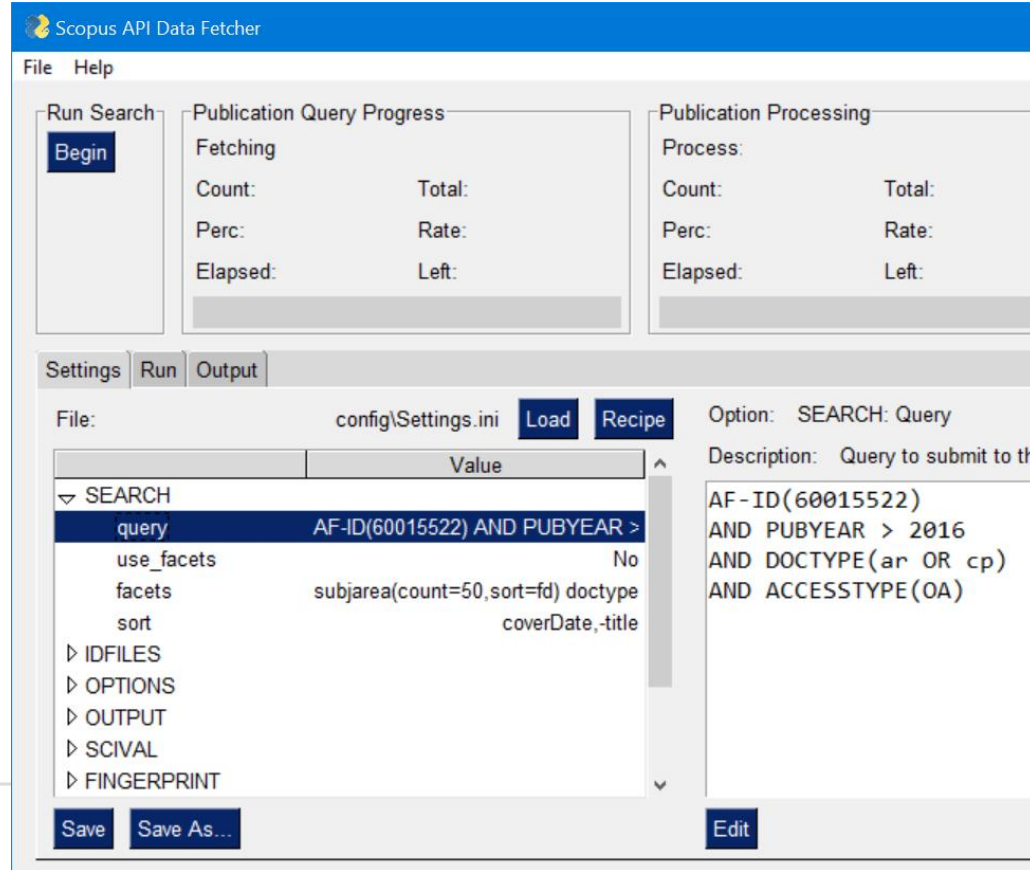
Scopus API Data Fetcher

File Help

Run Search
Begin

Publication Query Progress
Fetching
Count: Total:
Perc: Rate:
Elapsed: Left:

Publication Processing
Process:
Count: Total:
Perc: Rate:
Elapsed: Left:

Settings Run Output

File: config\Settings.ini Load Recipe

| | Value |
|---|---|
| SEARCH | |
| query | AF-ID(60015522) AND PUBYEAR > |
| use_facets | No |
| facets | subjarea(count=50,sort=fd) doctype |
| sort | coverDate,-title |
| IDFILES | |
| OPTIONS | |
| OUTPUT | |
| SCIVAL | |
| FINGERPRINT | |

Save Save As...

Option: SEARCH: Query
Description: Query to submit to th

AF-ID(60015522)
AND PUBYEAR > 2016
AND DOCTYPE(ar OR cp)
AND ACCESSTYPE(OA)

Edit